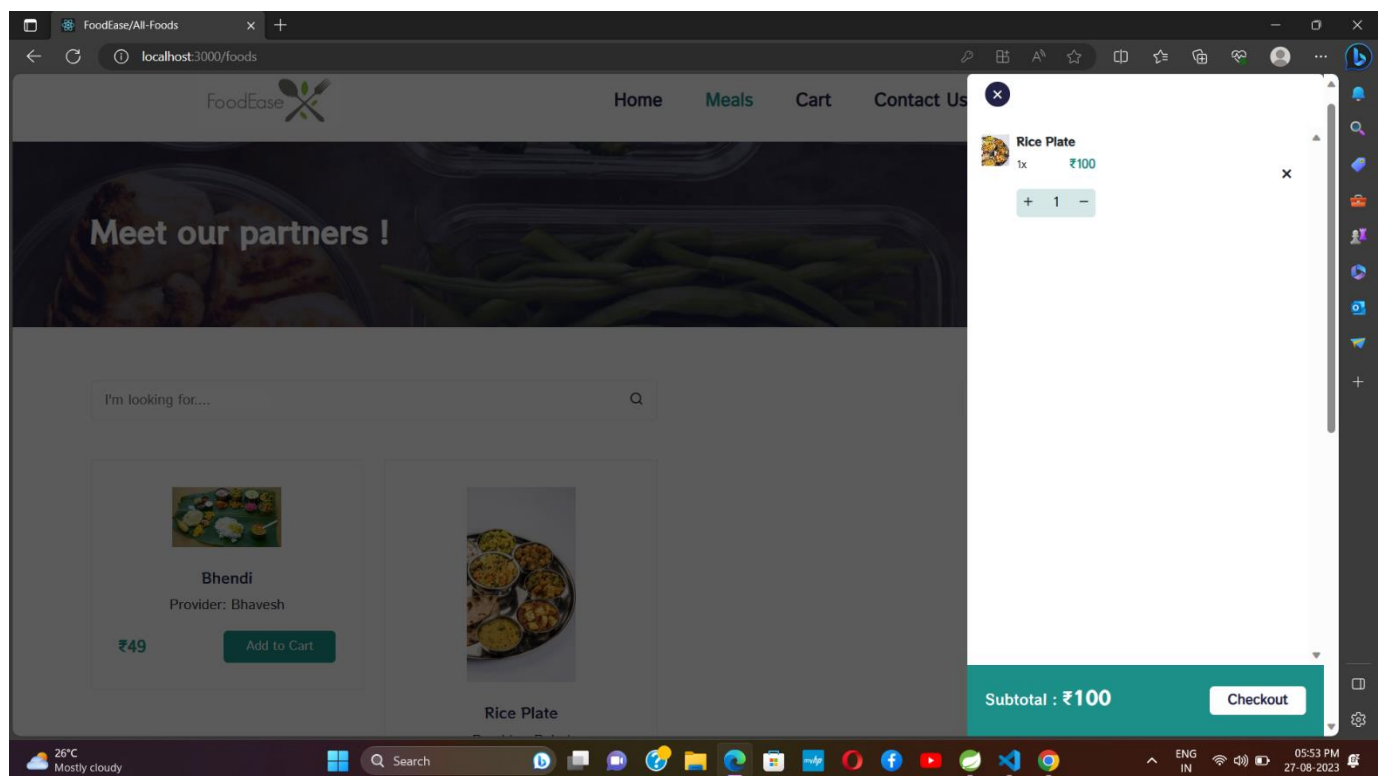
FoodEase/All-Foods

localhost:3000/foods

FoodEase

Home Meals Cart Contact Us

Meet our partners !

I'm looking for....

Bhendi
Provider: Bhavesh
₹49 Add to Cart

Rice Plate

Rice Plate
1x ₹100
+ 1 −

Subtotal : ₹100 Checkout

26°C
Mostly cloudy

Search

ENG
IN

05:53 PM
27-08-2023